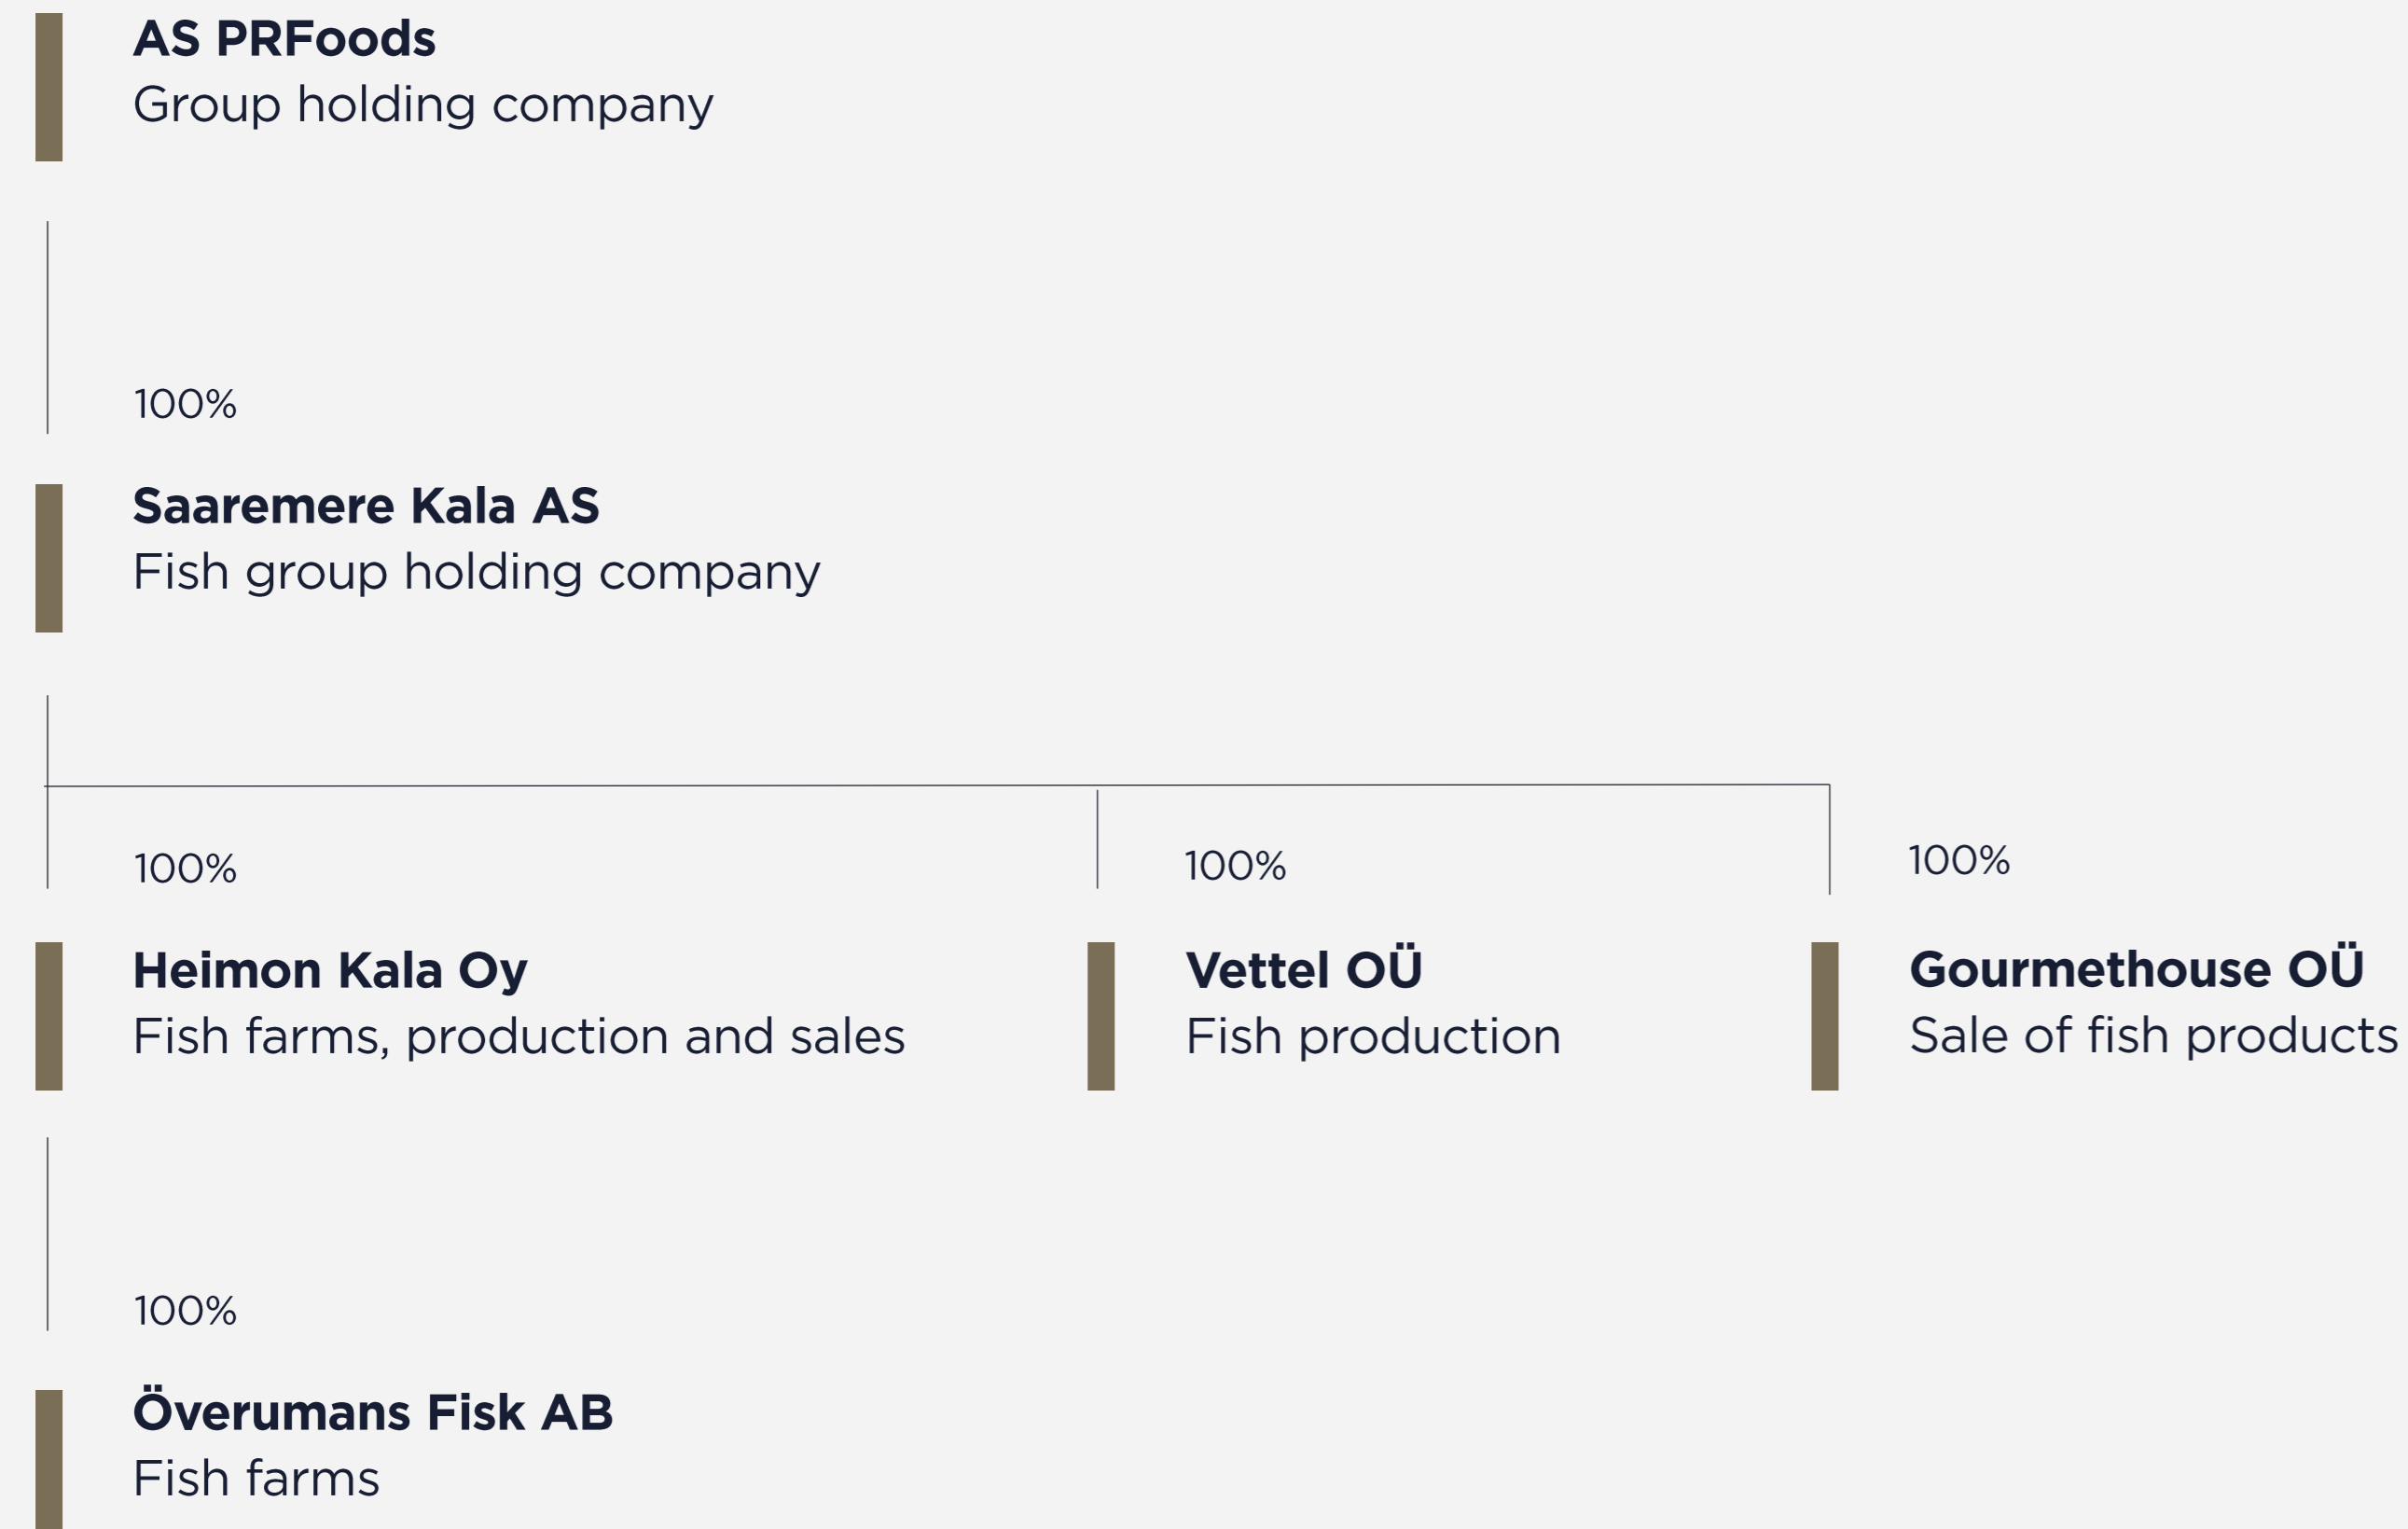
AS PRFoods
Group holding company

100%

Saaremere Kala AS
Fish group holding company

100%

100%

100%

Heimon Kala Oy
Fish farms, production and sales

Vettel OÜ
Fish production

Gourmethouse OÜ
Sale of fish products

100%

Överumans Fisk AB
Fish farms